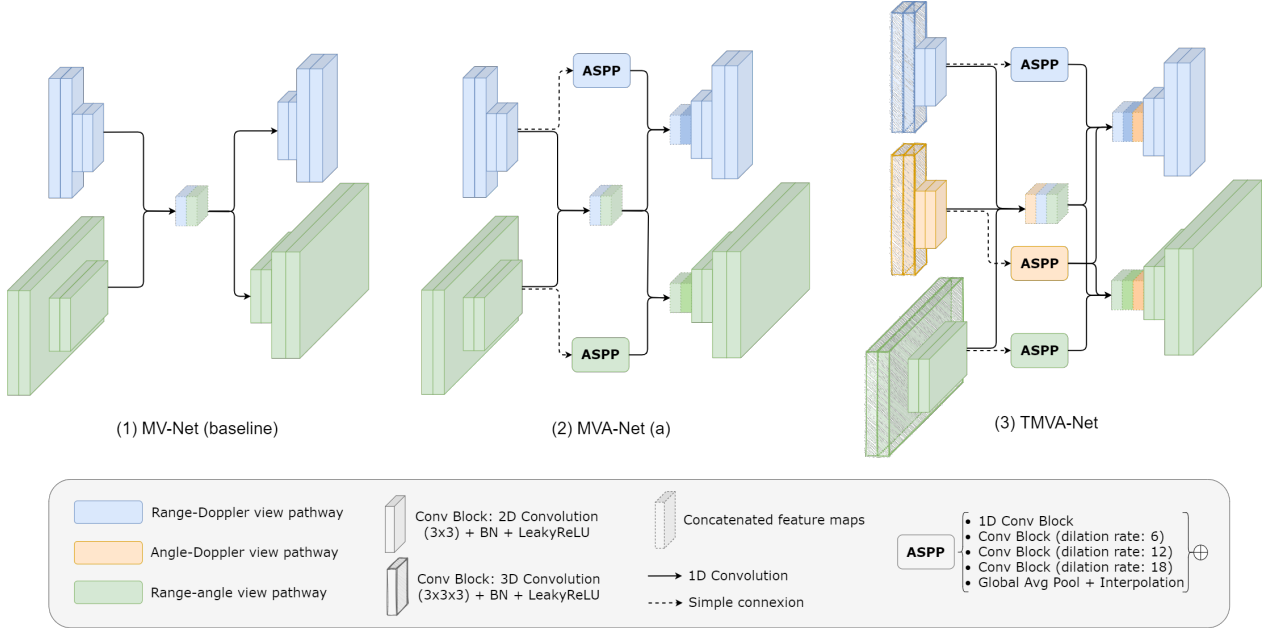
ASPP

ASPP

ASPP

ASPP

ASPP

(1) MV-Net (baseline)

(2) MVA-Net (a)

(3) TMVA-Net

Range-Doppler view pathway

Angle-Doppler view pathway

Range-angle view pathway

Conv Block: 2D Convolution (3x3) + BN + LeakyReLU

Conv Block: 3D Convolution (3x3x3) + BN + LeakyReLU

Concatenated feature maps

1D Convolution

Simple connexion

ASPP

• 1D Conv Block
• Conv Block (dilation rate: 6)
• Conv Block (dilation rate: 12)
• Conv Block (dilation rate: 18)
• Global Avg Pool + Interpolation

$\oplus$